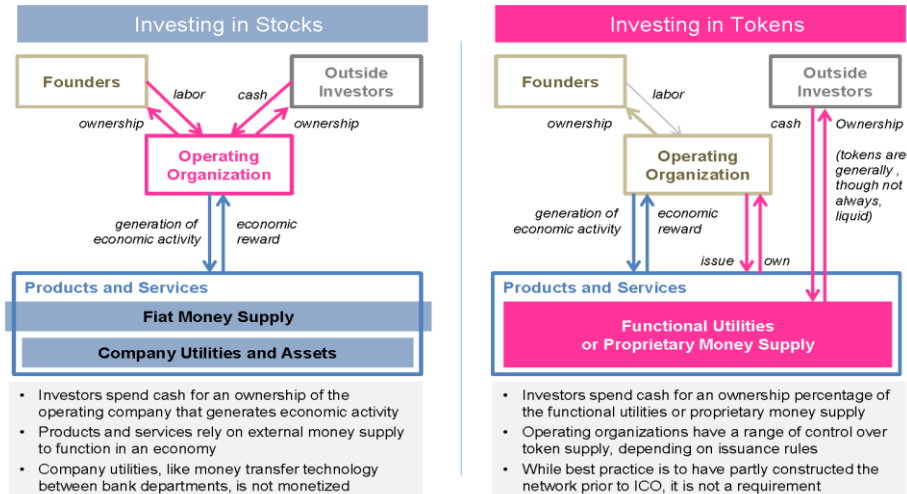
Investing in Stocks

Founders

labor

cash

Outside Investors

ownership

ownership

Operating Organization

generation of economic activity

economic reward

Products and Services

Fiat Money Supply

Company Utilities and Assets

• Investors spend cash for an ownership of the operating company that generates economic activity
• Products and services rely on external money supply to function in an economy
• Company utilities, like money transfer technology between bank departments, is not monetized

Investing in Tokens

Founders

labor

Outside Investors

ownership

cash

Ownership

(tokens are generally , though not always, liquid)

Operating Organization

generation of economic activity

economic reward

issue

own

Products and Services

Functional Utilities or Proprietary Money Supply

• Investors spend cash for an ownership percentage of the functional utilities or proprietary money supply
• Operating organizations have a range of control over token supply, depending on issuance rules
• While best practice is to have partly constructed the network prior to ICO, it is not a requirement